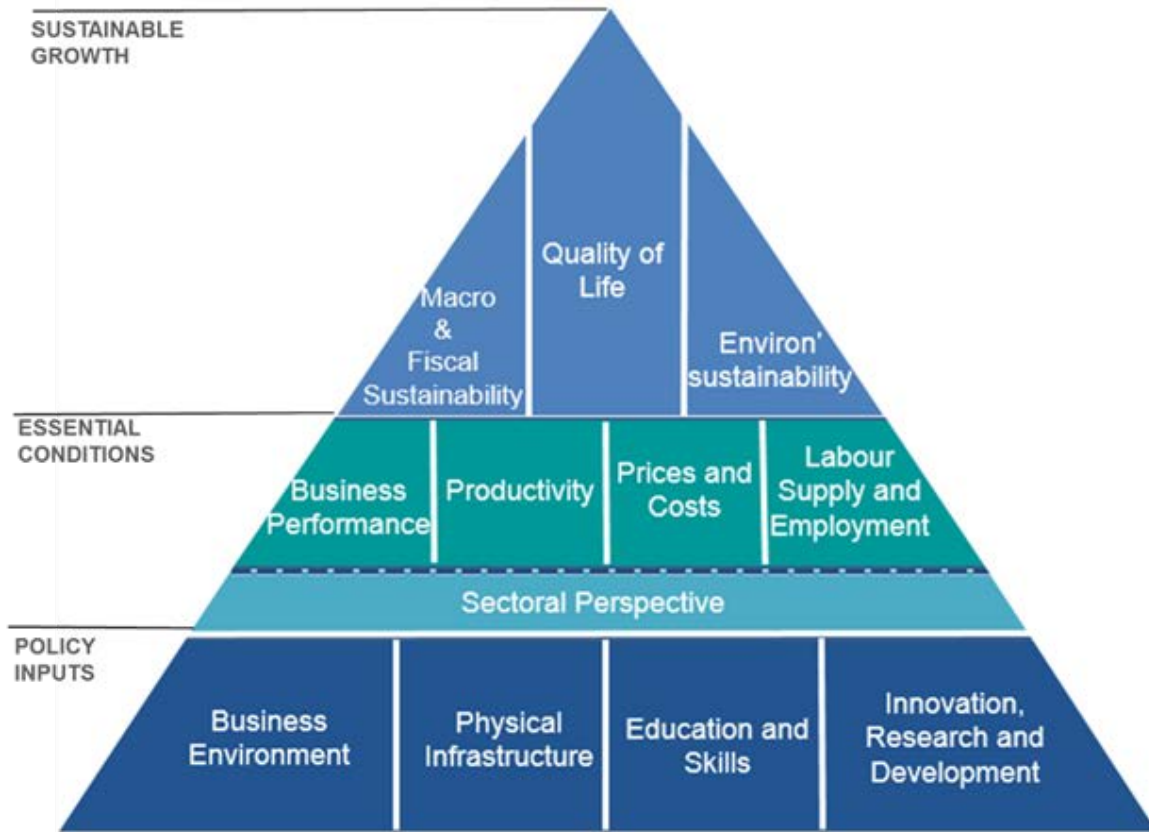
SUSTAINABLE GROWTH

Quality of Life

Macro & Fiscal Sustainability

Environ' sustainability

ESSENTIAL CONDITIONS

Business Performance

Productivity

Prices and Costs

Labour Supply and Employment

Sectoral Perspective

POLICY INPUTS

Business Environment

Physical Infrastructure

Education and Skills

Innovation, Research and Development